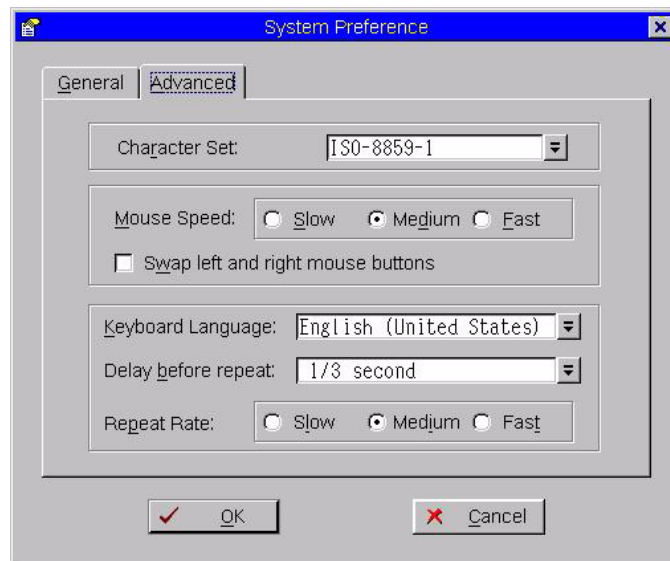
System Preference

General | Advanced

Character Set: ISO-8859-1

Mouse Speed: Slow Medium Fast

Swap left and right mouse buttons

Keyboard Language: English (United States)

Delay before repeat: 1/3 second

Repeat Rate: Slow Medium Fast

OK

Cancel